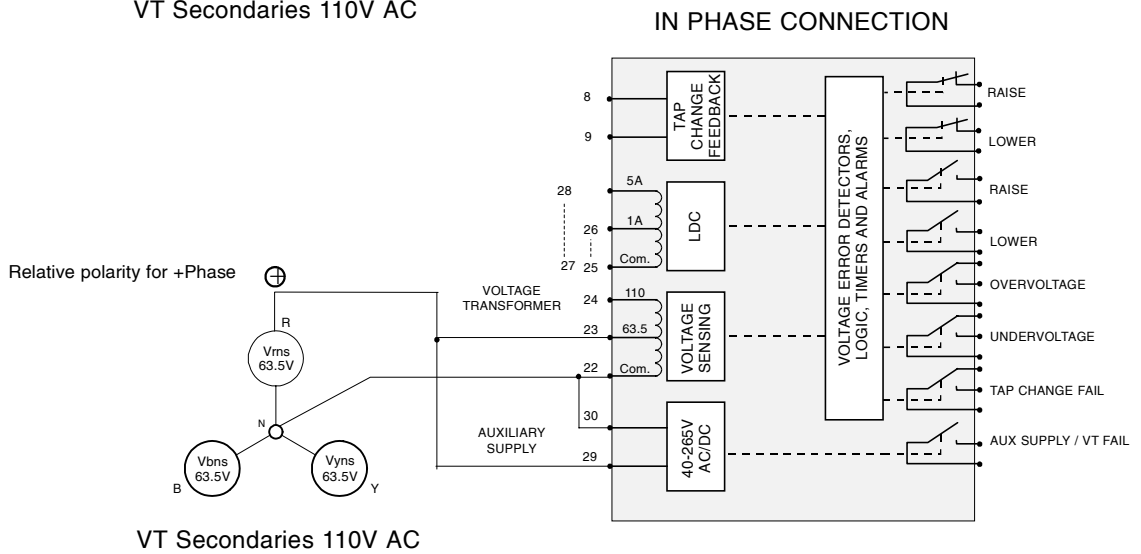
VT Secondaries 110V AC

IN PHASE CONNECTION

8

9

TAP CHANGE FEEDBACK

RAISE

LOWER

28

5A

1A

26

27

25

Com.

LDC

VOLTAGE ERROR DETECTORS, LOGIC, TIMERS AND ALARMS

RAISE

LOWER

Relative polarity for +Phase

VOLTAGE TRANSFORMER

24

110

23

63.5

22

Com.

VOLTAGE SENSING

OVERVOLTAGE

UNDERVOLTAGE

TAP CHANGE FAIL

R

Vrns 63.5V

N

Vbns 63.5V

B

Vyns 63.5V

Y

AUXILIARY SUPPLY

30

29

40-265V AC/DC

AUX SUPPLY / VT FAIL

VT Secondaries 110V AC